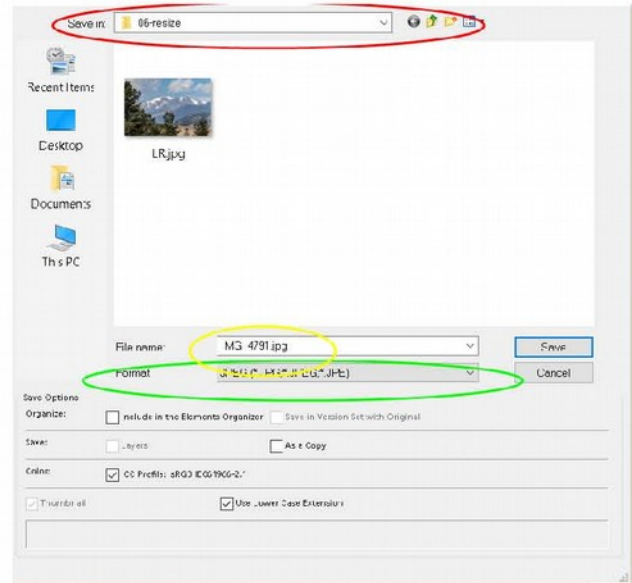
Save in: 06-resize

Recent Items

Desktop

Documents

This PC

LR.jpg

File name: MG 4791.jpg

Format: JPEG (*.JPG;*.JPEG;*.JPE)

Save

Cancel

Save Options

Organize: Include in the Elements Organizer

Save in Version Set with Original

Save: Layers

As a Copy

Color: ICC Profile: sRGB IEC61966-2.1

Thumbnail

Use Lower Case Extension